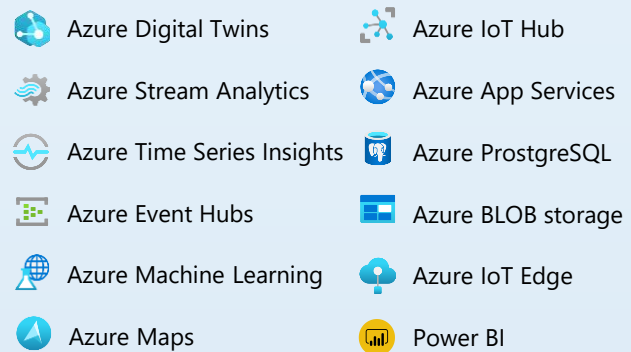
Azure Digital Twins

Azure Stream Analytics

Azure Time Series Insights

Azure Event Hubs

Azure Machine Learning

Azure Maps

Azure IoT Hub

Azure App Services

Azure ProstgreSQL

Azure BLOB storage

Azure IoT Edge

Power BI